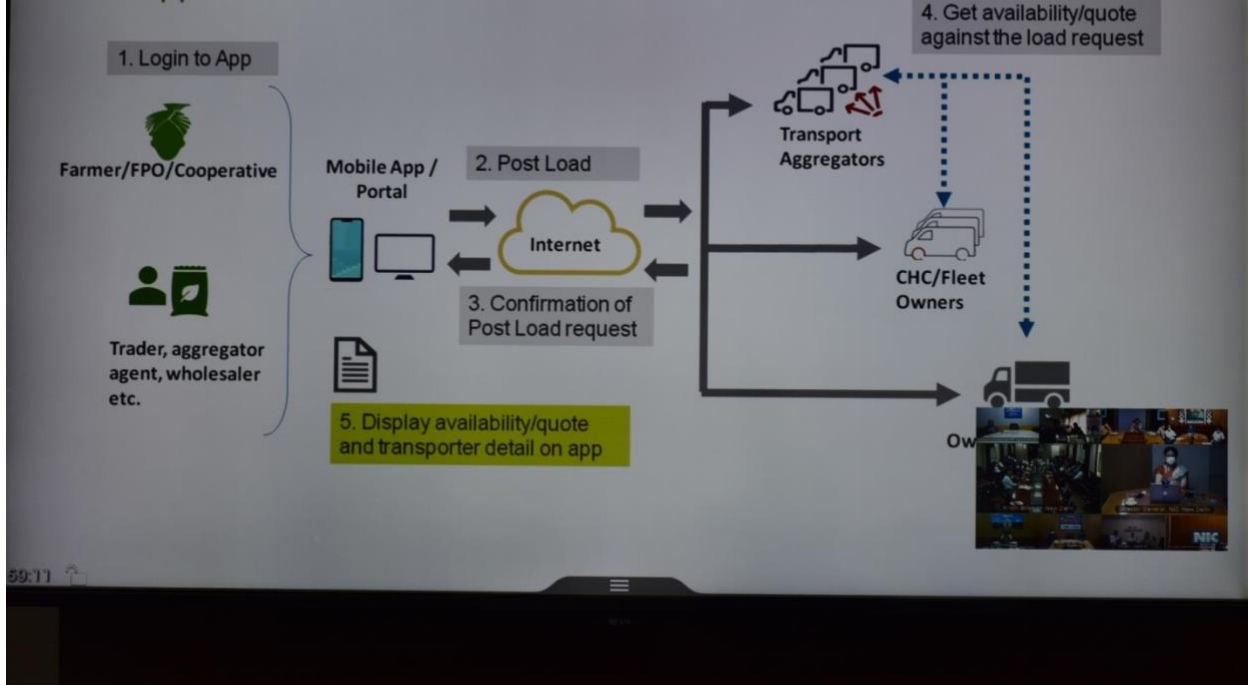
1. Login to App

Farmer/FPO/Cooperative

Trader, aggregator agent, wholesaler etc.

Mobile App / Portal

2. Post Load

Internet

3. Confirmation of Post Load request

5. Display availability/quote and transporter detail on app

4. Get availability/quote against the load request

Transport Aggregators

CHC/Fleet Owners

Ow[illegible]

NIC

59:11